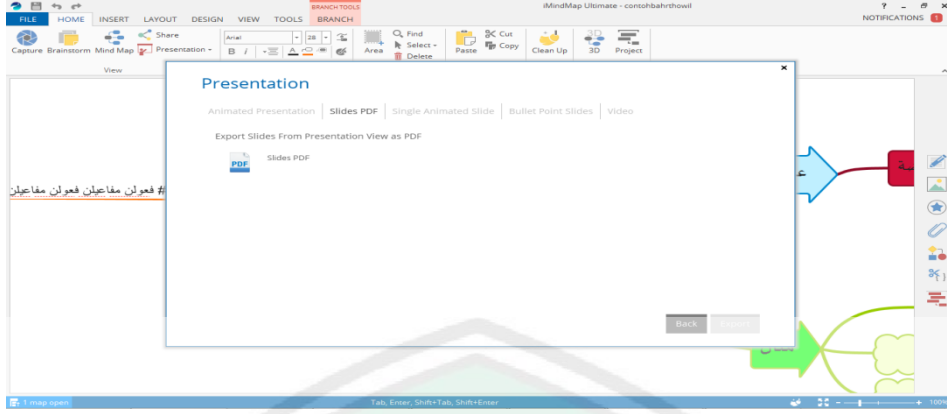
BRANCH TOOLS
iMindMap Ultimate - contohbahrthowil
? _ ☐ ×
FILE HOME INSERT LAYOUT DESIGN VIEW TOOLS BRANCH
NOTIFICATIONS 1
Capture Brainstorm Mind Map
Share
Presentation
Arial
28
B I
Area
Find
Select
Delete
Paste
Cut
Copy
Clean Up
3D
Project
View

# فعولن مفاعيلن فعولن مفاعيلن

Presentation
Animated Presentation | Slides PDF | Single Animated Slide | Bullet Point Slides | Video
Export Slides From Presentation View as PDF
PDF
Slides PDF
Back
Export

1 map open
Tab, Enter, Shift+Tab, Shift+Enter
100%